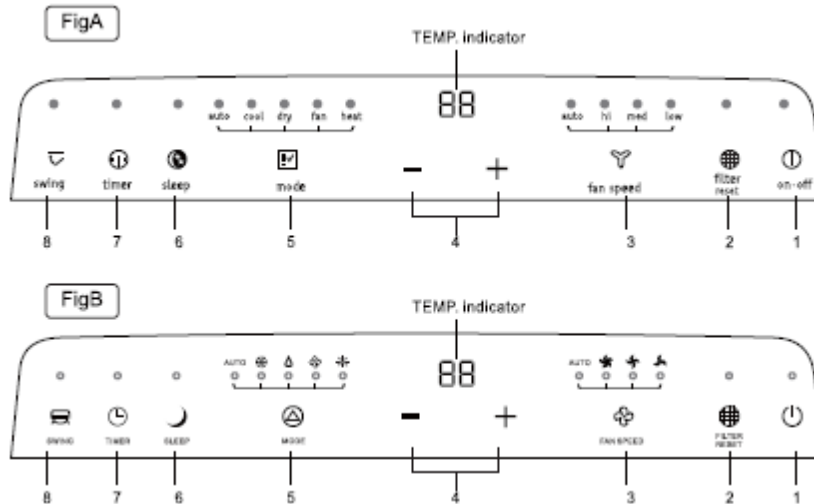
FigA

TEMP. indicator

88

auto cool dry fan heat

auto hi med low

swing timer sleep mode − + fan speed filter reset on-off

8 7 6 5 4 3 2 1

FigB

TEMP. indicator

88

AUTO

AUTO

SWING TIMER SLEEP MODE − + FAN SPEED FILTER RESET

8 7 6 5 4 3 2 1